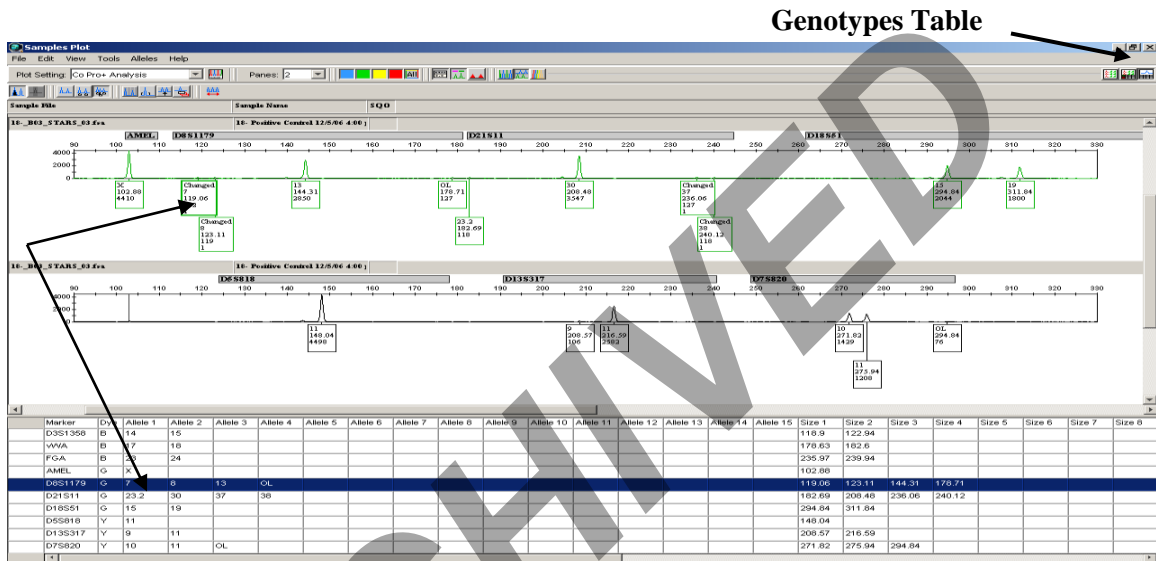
Genotypes Table

Samples Plot

File Edit View Tools Alleles Help

Plot Setting: Co Pro+ Analysis

Panes: 2

All

Sample File | Sample Name | SQO

18-_B03_STARS_03.fsa | 18- Positive Control 12/5/06 4:00

AMEL D8S1179 D21S11 D18S51

90 100 110 120 130 140 150 160 170 180 190 200 210 220 230 240 250 260 270 280 290 300 310 320 330

4000
2000
0

X
102.88
4410

Changed
7
119.06

Changed
8
123.11
119
1

13
144.31
2850

OL
178.71
127

23.2
182.69
118

30
208.48
3547

Changed
37
236.06
137
1

Changed
38
240.12
118
1

15
294.84
2044

19
311.84
1800

18-_B03_STARS_03.fsa | 18- Positive Control 12/5/06 4:00

D5S818 D13S317 D7S820

90 100 110 120 130 140 150 160 170 180 190 200 210 220 230 240 250 260 270 280 290 300 310 320 330

4000
2000
0

11
148.04
4498

9
208.57
106

11
216.59
2583

10
271.82
1439

11
275.94
1208

OL
294.84
76

| Marker | Dye | Allele 1 | Allele 2 | Allele 3 | Allele 4 | Allele 5 | Allele 6 | Allele 7 | Allele 8 | Allele 9 | Allele 10 | Allele 11 | Allele 12 | Allele 13 | Allele 14 | Allele 15 | Size 1 | Size 2 | Size 3 | Size 4 | Size 5 | Size 6 | Size 7 | Size 8 |
|---|---|---|---|---|---|---|---|---|---|---|---|---|---|---|---|---|---|---|---|---|---|---|---|---|
| D3S1358 | B | 14 | 15 | | | | | | | | | | | | | | 118.9 | 122.94 | | | | | | |
| vWA | B | 17 | 18 | | | | | | | | | | | | | | 178.63 | 182.6 | | | | | | |
| FGA | B | 23 | 24 | | | | | | | | | | | | | | 235.97 | 239.94 | | | | | | |
| AMEL | G | X | | | | | | | | | | | | | | | 102.88 | | | | | | | |
| D8S1179 | G | 7 | 8 | 13 | OL | | | | | | | | | | | | 119.06 | 123.11 | 144.31 | 178.71 | | | | |
| D21S11 | G | 23.2 | 30 | 37 | 38 | | | | | | | | | | | | 182.69 | 208.48 | 236.06 | 240.12 | | | | |
| D18S51 | G | 15 | 19 | | | | | | | | | | | | | | 294.84 | 311.84 | | | | | | |
| D5S818 | Y | 11 | | | | | | | | | | | | | | | 148.04 | | | | | | | |
| D13S317 | Y | 9 | 11 | | | | | | | | | | | | | | 208.57 | 216.59 | | | | | | |
| D7S820 | Y | 10 | 11 | OL | | | | | | | | | | | | | 271.82 | 275.94 | 294.84 | | | | | |

ARCHIVED